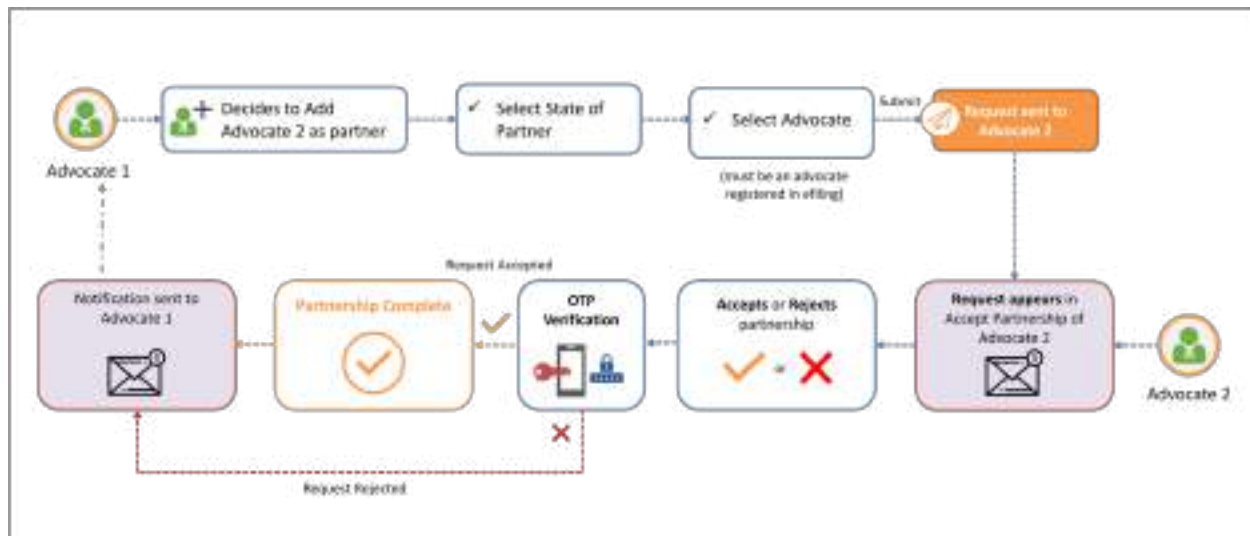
Advocate 1

Decides to Add Advocate 2 as partner

✓ Select State of Partner

✓ Select Advocate

(must be an advocate registered in efiling)

Submit

Request sent to Advocate 2

Request appears in Accept Partnership of Advocate 2

Advocate 2

Accepts or Rejects partnership

OTP Verification

Request Accepted

Partnership Complete

Notification sent to Advocate 1

Request Rejected